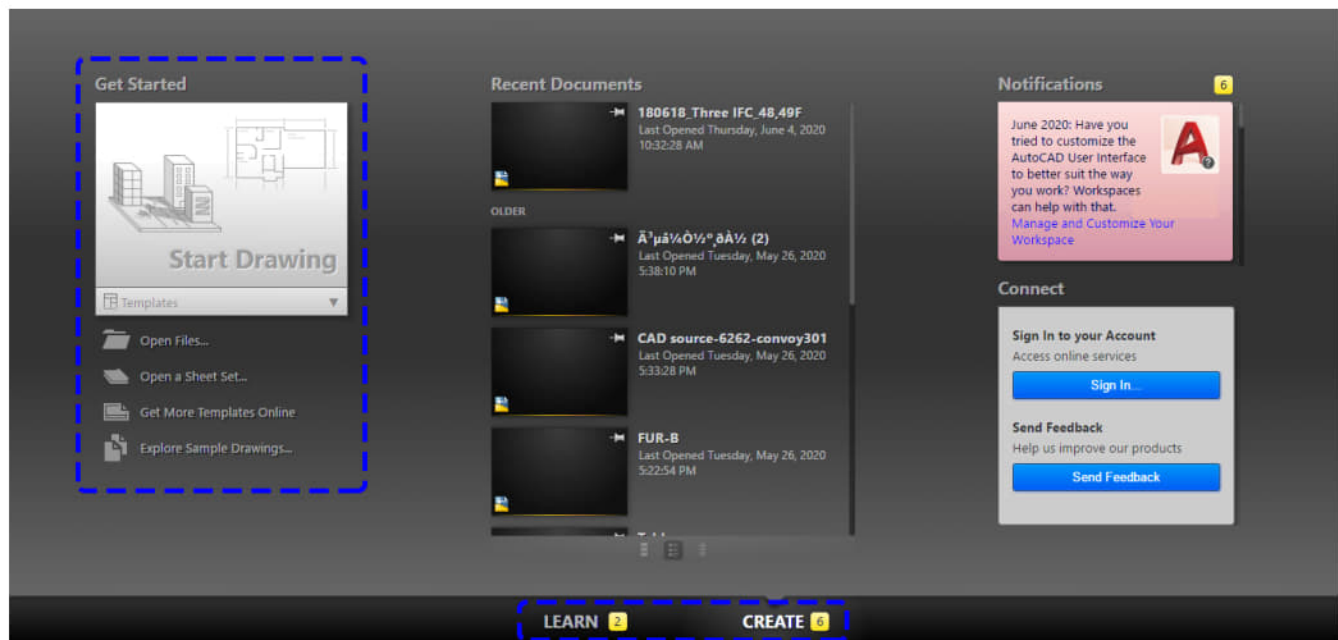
Get Started

Start Drawing

Templates

Open Files...

Open a Sheet Set...

Get More Templates Online

Explore Sample Drawings...

Recent Documents

180618_Three IFC_48,49F
Last Opened Thursday, June 4, 2020
10:32:28 AM

OLDER

Ã³µá¼Ò½º¸ðÀ½ (2)
Last Opened Tuesday, May 26, 2020
5:38:10 PM

CAD source-6262-convoy301
Last Opened Tuesday, May 26, 2020
5:33:28 PM

FUR-B
Last Opened Tuesday, May 26, 2020
5:22:54 PM

Notifications 6

June 2020: Have you tried to customize the AutoCAD User Interface to better suit the way you work? Workspaces can help with that.
Manage and Customize Your Workspace

Connect

Sign In to your Account
Access online services
Sign In...

Send Feedback
Help us improve our products
Send Feedback

LEARN 2 CREATE 6